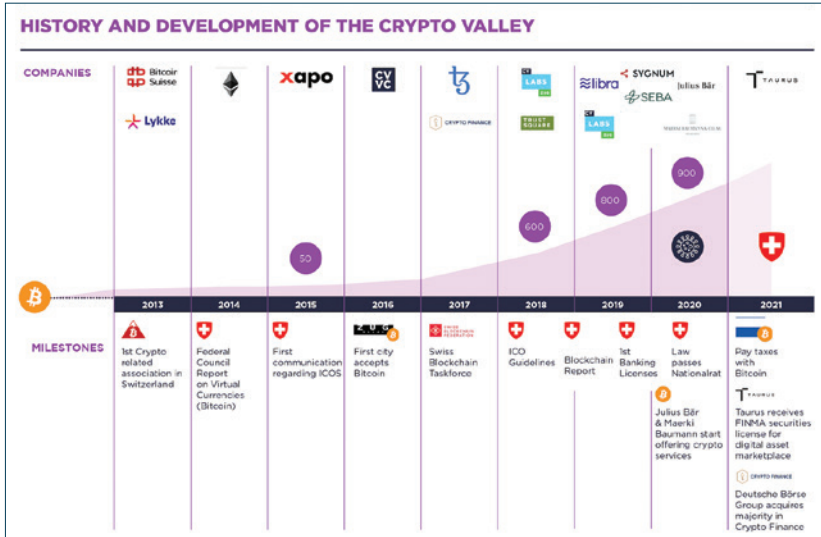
HISTORY AND DEVELOPMENT OF THE CRYPTO VALLEY

COMPANIES

Bitcoin Suisse

Lykke

xapo

CV VC

CRYPTO FINANCE

CV LABS

TRUST SQUARE

libra

CV LABS

SYGNUM

SEBA

Julius Bär

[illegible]

TAURUS

50

600

800

900

2013

2014

2015

2016

2017

2018

2019

2020

2021

MILESTONES

1st Crypto related association in Switzerland

Federal Council Report on Virtual Currencies (Bitcoin)

First communication regarding ICOS

First city accepts Bitcoin

Swiss Blockchain Taskforce

ICO Guidelines

Blockchain Report

1st Banking Licenses

Law passes Nationalrat

Julius Bär & Maerki Baumann start offering crypto services

Pay taxes with Bitcoin

TAURUS

Taurus receives FINMA securities license for digital asset marketplace

CRYPTO FINANCE

Deutsche Börse Group acquires majority in Crypto Finance